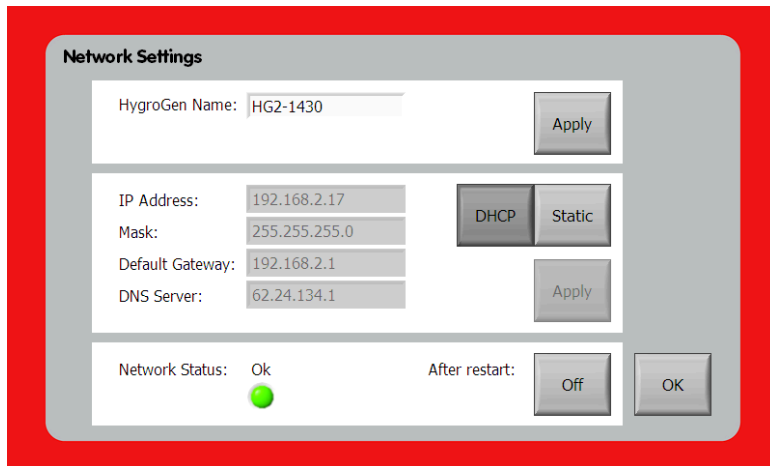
Network Settings

HygroGen Name: HG2-1430

Apply

IP Address: 192.168.2.17

Mask: 255.255.255.0

Default Gateway: 192.168.2.1

DNS Server: 62.24.134.1

DHCP

Static

Apply

Network Status: Ok

After restart:

Off

OK